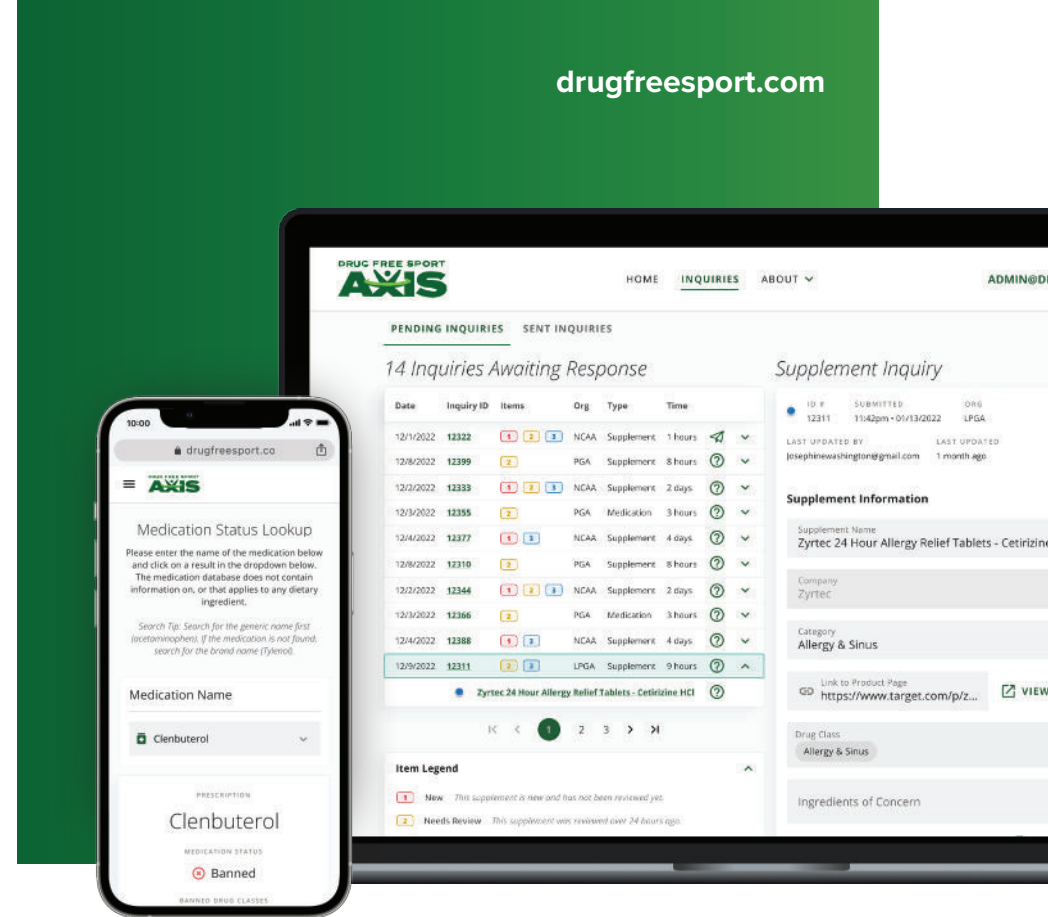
drugfreesport.com

DRUG FREE SPORT AXIS

HOME INQUIRIES ABOUT

ADMIN@D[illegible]

PENDING INQUIRIES SENT INQUIRIES

14 Inquiries Awaiting Response

| Date | Inquiry ID | Items | Org | Type | Time |
|---|---|---|---|---|---|
| 12/1/2022 | 12322 | 1 2 3 | NCAA | Supplement | 1 hours |
| 12/8/2022 | 12399 | 2 | PGA | Supplement | 8 hours |
| 12/2/2022 | 12333 | 1 2 3 | NCAA | Supplement | 2 days |
| 12/3/2022 | 12355 | 2 | PGA | Medication | 3 hours |
| 12/4/2022 | 12377 | 1 3 | NCAA | Supplement | 4 days |
| 12/8/2022 | 12310 | 2 | PGA | Supplement | 8 hours |
| 12/2/2022 | 12344 | 1 2 3 | NCAA | Supplement | 2 days |
| 12/3/2022 | 12366 | 2 | PGA | Medication | 3 hours |
| 12/4/2022 | 12388 | 1 3 | NCAA | Supplement | 4 days |
| 12/9/2022 | 12311 | 2 3 | LPGA | Supplement | 9 hours |

Zyrtec 24 Hour Allergy Relief Tablets - Cetirizine HCl

1 2 3

Item Legend

1 New This supplement is new and has not been reviewed yet.

2 Needs Review This supplement was reviewed over 24 hours ago.

Supplement Inquiry

ID # 12311 SUBMITTED 11:42pm • 01/13/2022 ORG LPGA

LAST UPDATED BY josephinewashington@gmail.com LAST UPDATED 1 month ago

Supplement Information

Supplement Name
Zyrtec 24 Hour Allergy Relief Tablets - Cetirizine

Company
Zyrtec

Category
Allergy & Sinus

Link to Product Page
https://www.target.com/p/z...

VIEW

Drug Class
Allergy & Sinus

Ingredients of Concern

10:00

drugfreesport.co

DRUG FREE SPORT AXIS

Medication Status Lookup

Please enter the name of the medication below and click on a result in the dropdown below. The medication database does not contain information on, or that applies to any dietary ingredient.

Search Tip: Search for the generic name first (acetaminophen). If the medication is not found, search for the brand name (Tylenol).

Medication Name

Clenbuterol

PRESCRIPTION

Clenbuterol

MEDICATION STATUS

Banned

BANNED DRUG CLASSES